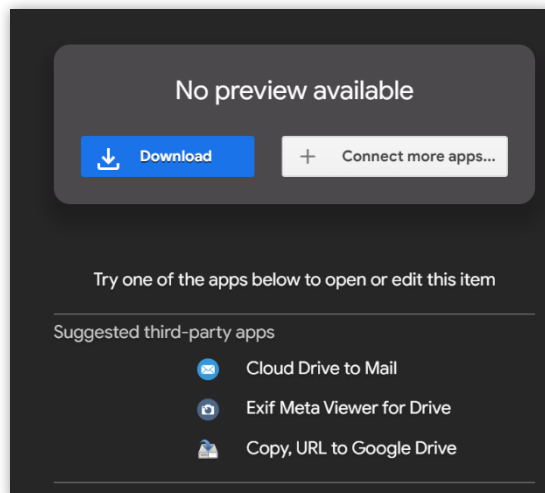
No preview available

Download

+ Connect more apps...

Try one of the apps below to open or edit this item

Suggested third-party apps

Cloud Drive to Mail

Exif Meta Viewer for Drive

Copy, URL to Google Drive